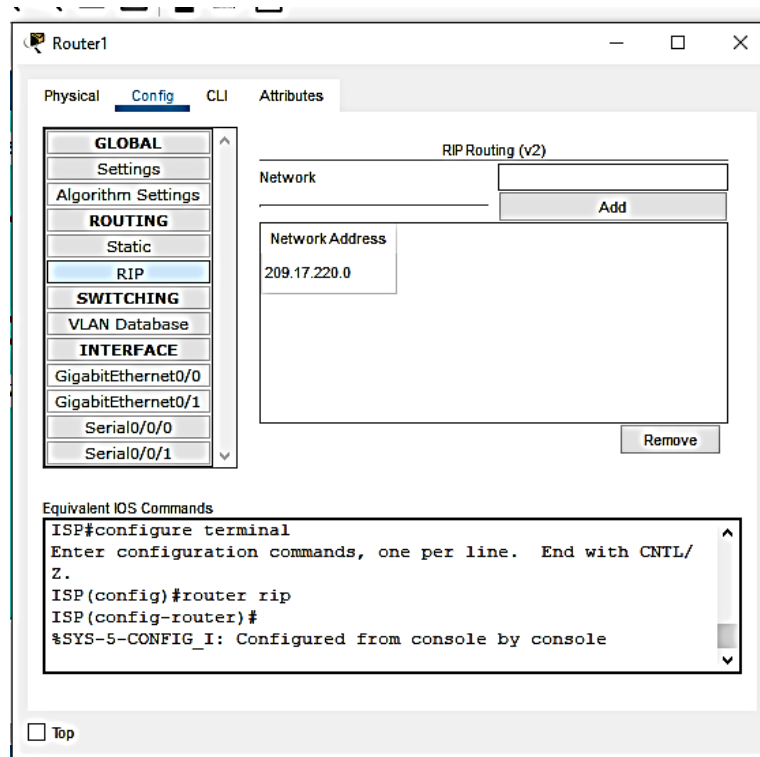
Router1

Physical Config CLI Attributes

GLOBAL
Settings
Algorithm Settings
ROUTING
Static
RIP
SWITCHING
VLAN Database
INTERFACE
GigabitEthernet0/0
GigabitEthernet0/1
Serial0/0/0
Serial0/0/1

RIP Routing (v2)

Network

Add

Network Address

209.17.220.0

Remove

Equivalent IOS Commands

ISP#configure terminal
Enter configuration commands, one per line. End with CNTL/Z.
ISP(config)#router rip
ISP(config-router)#
%SYS-5-CONFIG_I: Configured from console by console

Top